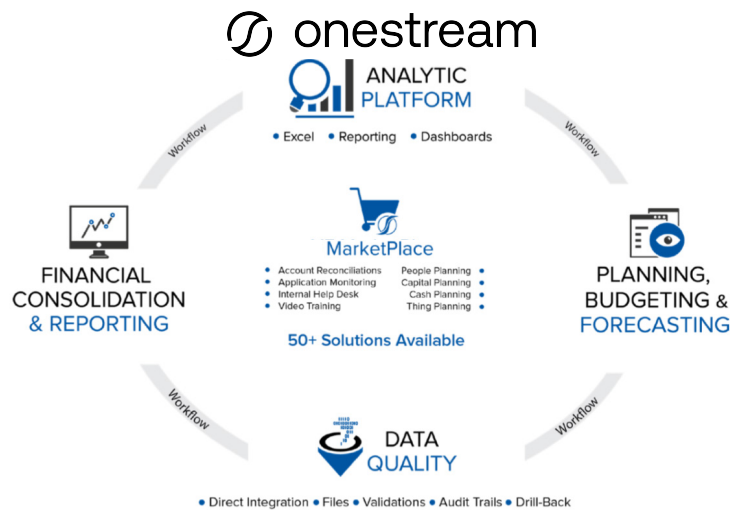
onestream

ANALYTIC PLATFORM

• Excel • Reporting • Dashboards

Workflow

Workflow

FINANCIAL CONSOLIDATION & REPORTING

MarketPlace

• Account Reconciliations
• Application Monitoring
• Internal Help Desk
• Video Training

People Planning •
Capital Planning •
Cash Planning •
Thing Planning •

50+ Solutions Available

PLANNING, BUDGETING & FORECASTING

Workflow

Workflow

DATA QUALITY

• Direct Integration • Files • Validations • Audit Trails • Drill-Back